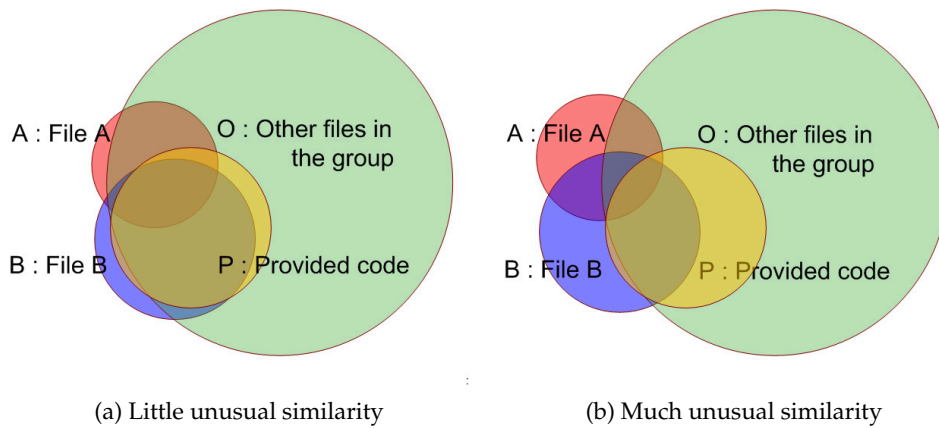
A : File A

O : Other files in the group

B : File B

P : Provided code

A : File A

O : Other files in the group

B : File B

P : Provided code

(a) Little unusual similarity

(b) Much unusual similarity